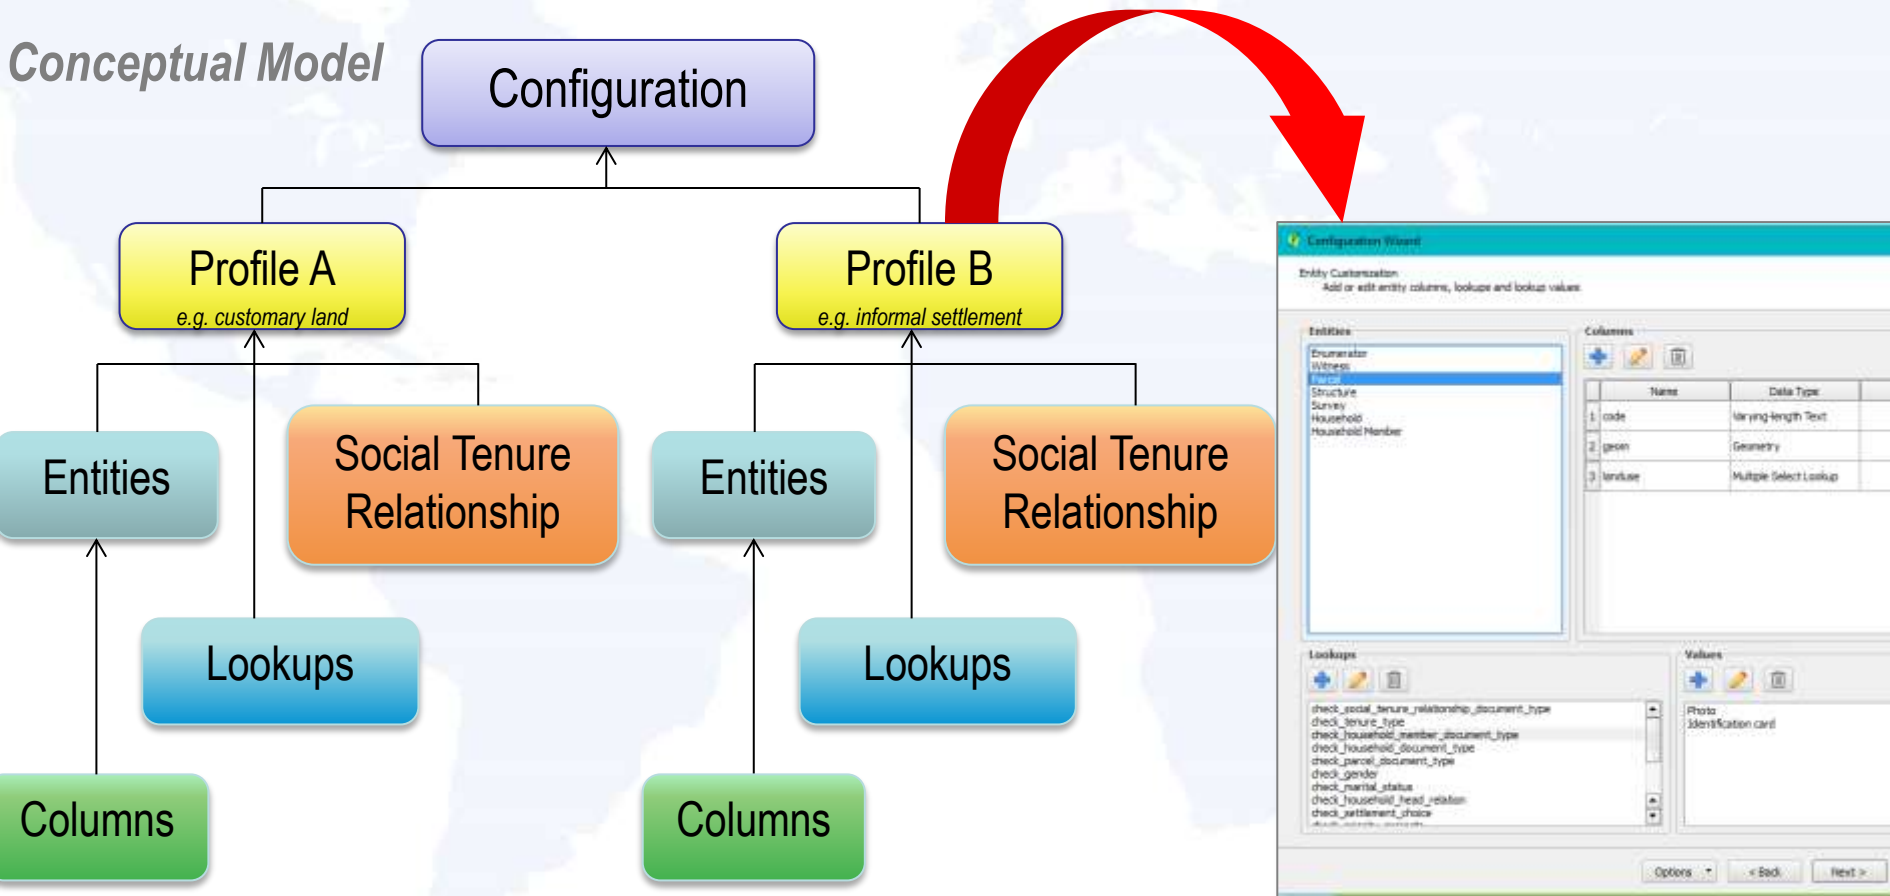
Conceptual Model

Configuration

Profile A
e.g. customary land

Profile B
e.g. informal settlement

Entities

Social Tenure Relationship

Entities

Social Tenure Relationship

Lookups

Lookups

Columns

Columns

Configuration Wizard

Entity Customization
Add or edit entity columns, lookups and lookup values

Entities
Enumerator
Witness
Parcel
Structure
Survey
Household
Household Member

Columns

| | Name | Data Type |
|---|---|---|
| 1 | code | Varying-length Text |
| 2 | geom | Geometry |
| 3 | landuse | Multiple Select Lookup |

Lookups
check_social_tenure_relationship_document_type
check_tenure_type
check_household_member_document_type
check_household_document_type
check_parcel_document_type
check_gender
check_marital_status
check_household_head_relation
check_settlement_choice
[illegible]

Values
Photo
Identification card

Options
< Back
Next >